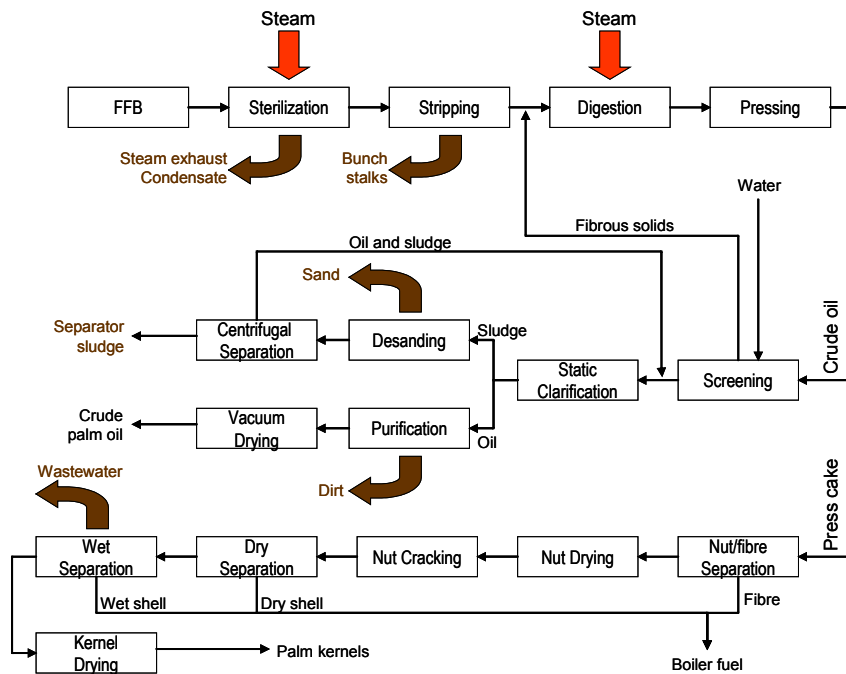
Steam
Steam
FFB
Sterilization
Stripping
Digestion
Pressing
Steam exhaust Condensate
Bunch stalks
Water
Fibrous solids
Oil and sludge
Sand
Crude oil
Separator sludge
Centrifugal Separation
Desanding
Sludge
Static Clarification
Screening
Crude palm oil
Vacuum Drying
Purification
Oil
Wastewater
Dirt
Press cake
Wet Separation
Dry Separation
Nut Cracking
Nut Drying
Nut/fibre Separation
Wet shell
Dry shell
Fibre
Kernel Drying
Palm kernels
Boiler fuel